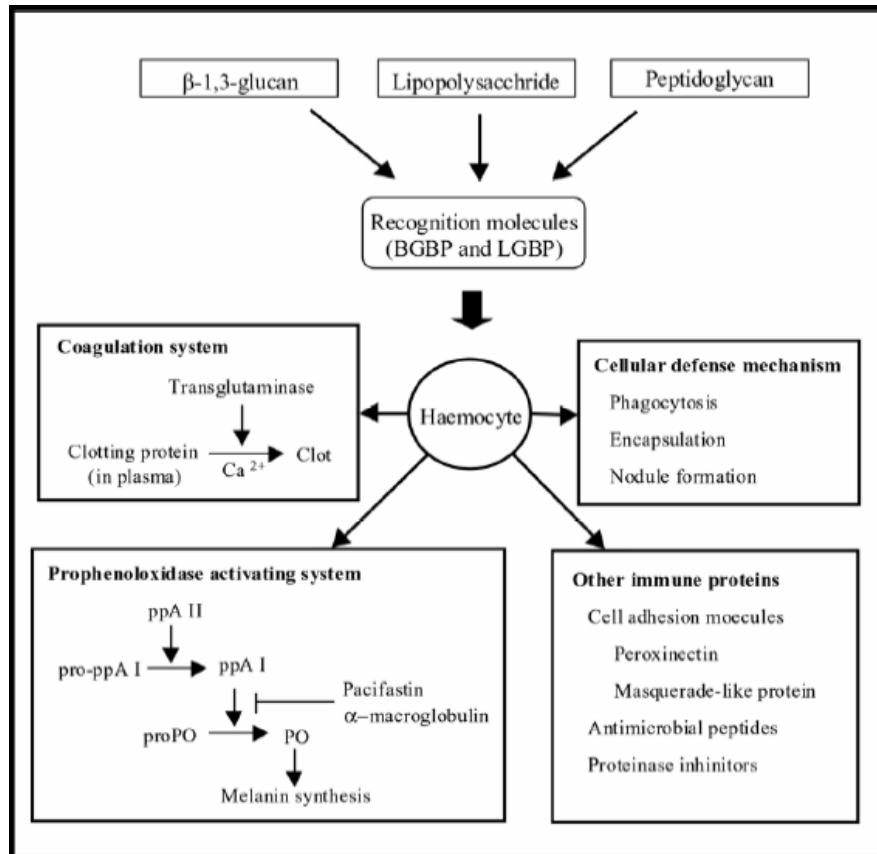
$\beta$-1,3-glucan

Lipopolysacchride

Peptidoglycan

Recognition molecules (BGBP and LGBP)

Coagulation system

Transglutaminase

Clotting protein (in plasma)

Ca $^{2+}$

Clot

Haemocyte

Cellular defense mechanism

Phagocytosis

Encapsulation

Nodule formation

Prophenoloxidase activating system

ppA II

pro-ppA I

ppA I

Pacifastin

$\alpha$–macroglobulin

proPO

PO

Melanin synthesis

Other immune proteins

Cell adhesion moecules

Peroxinectin

Masquerade-like protein

Antimicrobial peptides

Proteinase inhinitors